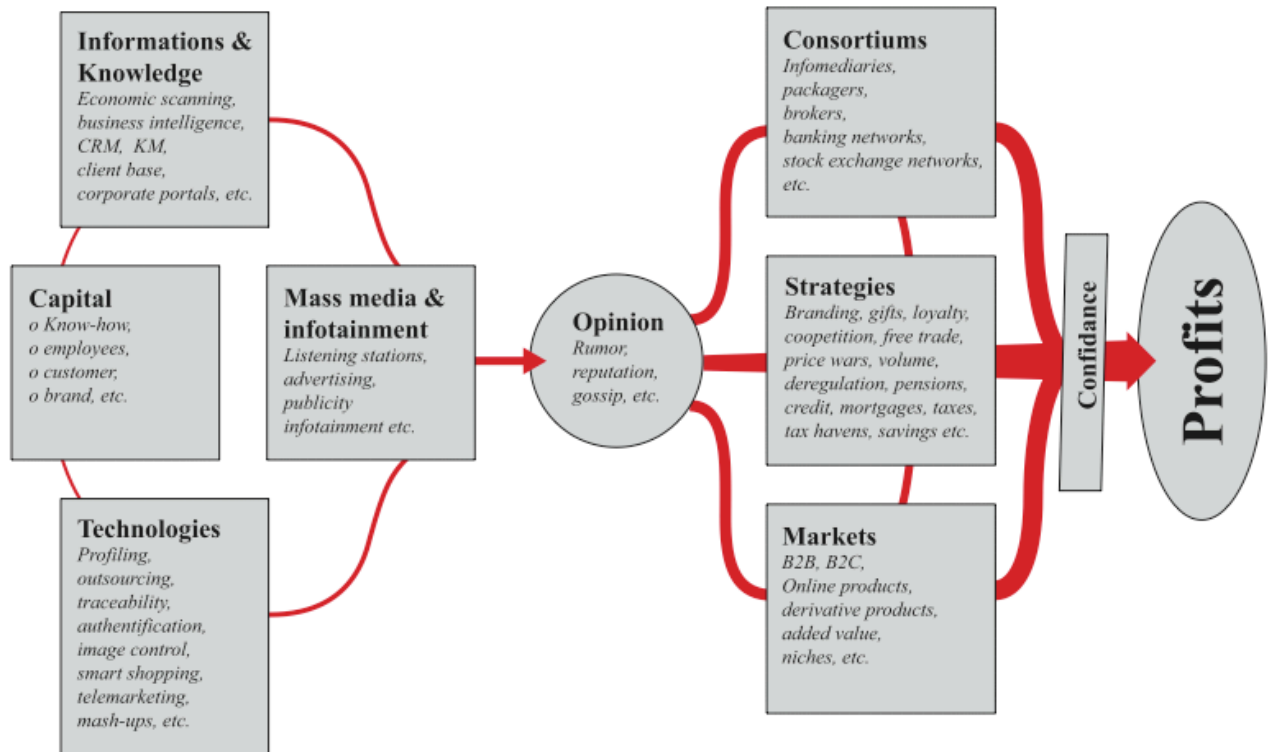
Informations & Knowledge
Economic scanning, business intelligence, CRM, KM, client base, corporate portals, etc.

Capital
o Know-how,
o employees,
o customer,
o brand, etc.

Mass media & infotainment
Listening stations, advertising, publicity infotainment etc.

Technologies
Profiling, outsourcing, traceability, authentification, image control, smart shopping, telemarketing, mash-ups, etc.

Opinion
Rumor, reputation, gossip, etc.

Consortiums
Infomediaries, packagers, brokers, banking networks, stock exchange networks, etc.

Strategies
Branding, gifts, loyalty, coopetition, free trade, price wars, volume, deregulation, pensions, credit, mortgages, taxes, tax havens, savings etc.

Markets
B2B, B2C, Online products, derivative products, added value, niches, etc.

Confidance

Profits